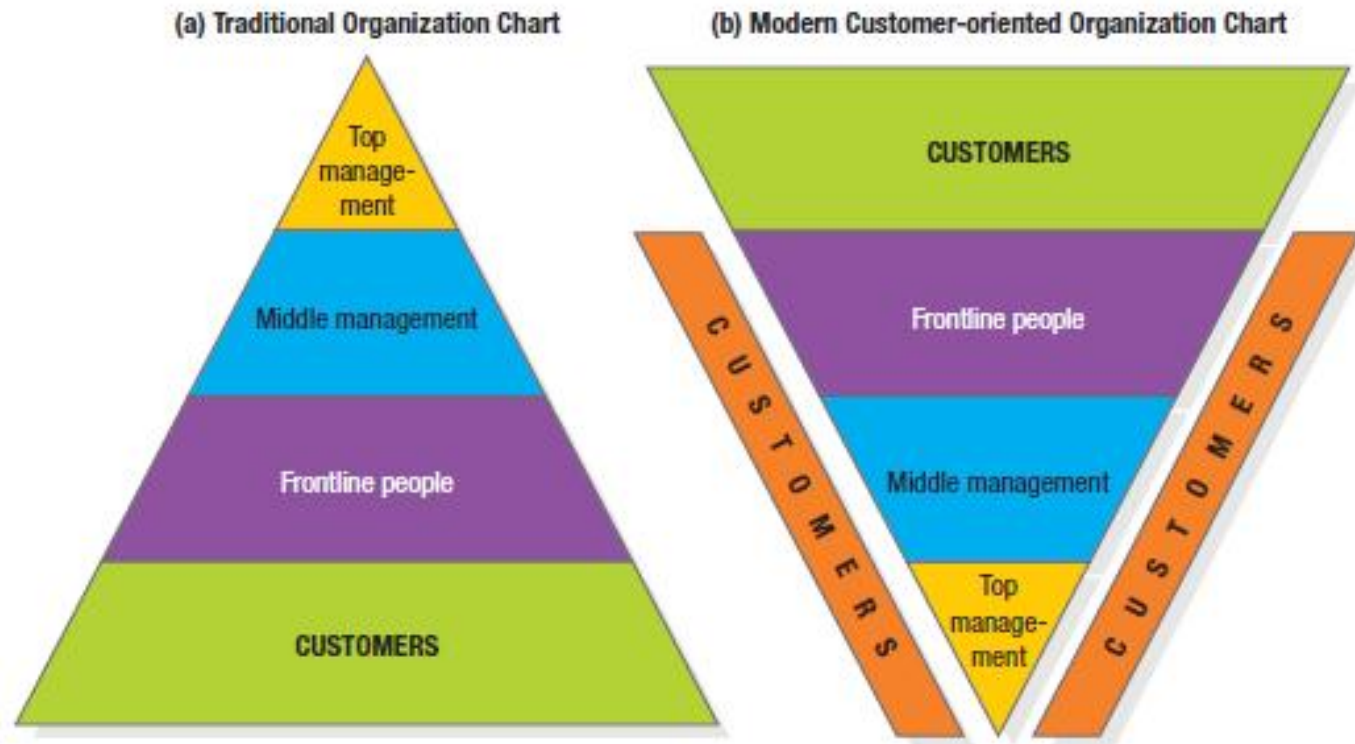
(a) Traditional Organization Chart

Top management

Middle management

Frontline people

CUSTOMERS

(b) Modern Customer-oriented Organization Chart

CUSTOMERS

Frontline people

Middle management

Top management

CUSTOMERS

CUSTOMERS